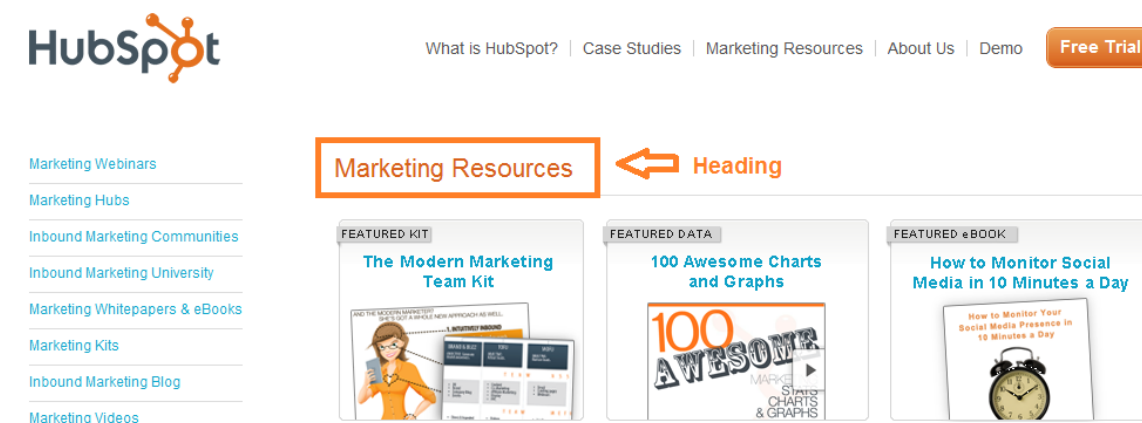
HubSpot

What is HubSpot? | Case Studies | Marketing Resources | About Us | Demo | Free Trial

Marketing Webinars
Marketing Hubs
Inbound Marketing Communities
Inbound Marketing University
Marketing Whitepapers & eBooks
Marketing Kits
Inbound Marketing Blog
Marketing Videos

Marketing Resources

Heading

FEATURED KIT
The Modern Marketing Team Kit

AND THE MODERN MARKETER? SHE'S GOT A WHOLE NEW APPROACH AS WELL...
1. INTUITIVELY INBOUND

FEATURED DATA
100 Awesome Charts and Graphs

100 AWESOME MARKETING STATS CHARTS & GRAPHS

FEATURED eBOOK
How to Monitor Social Media in 10 Minutes a Day

How to Monitor Your Social Media Presence in 10 Minutes a Day